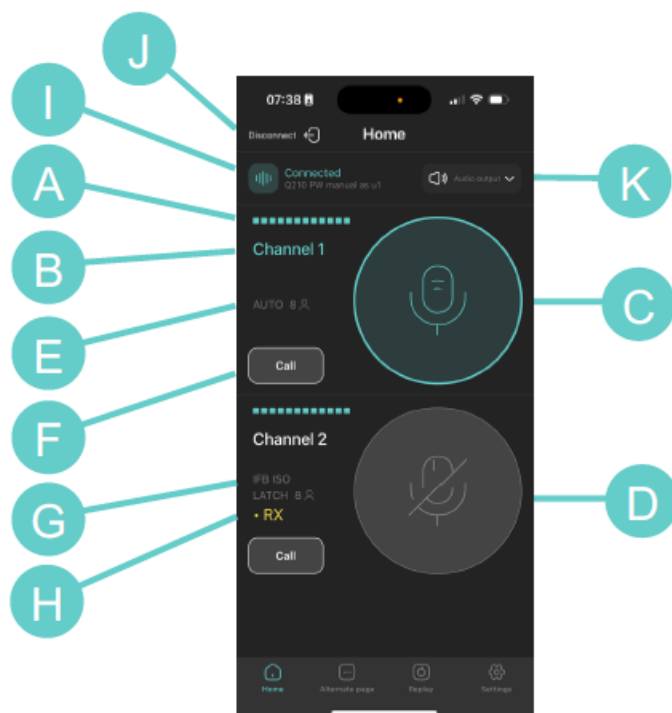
J

I

A

B

E

F

G

H

K

C

D

07:38

Disconnect

Home

Connected
Q210 PW manual as u1

Audio output

Channel 1

AUTO 8

Call

Channel 2

IFB ISO
LATCH 8
• RX

Call

Home

Alternate page

Replay

Settings